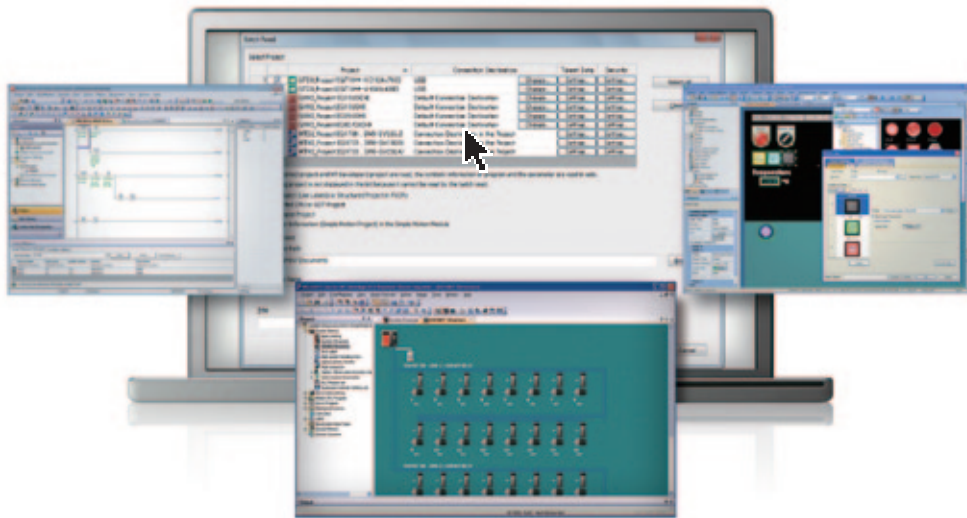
Select Project

Project | Connection Destination | Transfer Data | Security

USB
USB
Default Connection Destination
Default Connection Destination
Default Connection Destination
Default Connection Destination
Connection Destination in the Project
Connection Destination in the Project
Connection Destination in the Project

Temperature

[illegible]